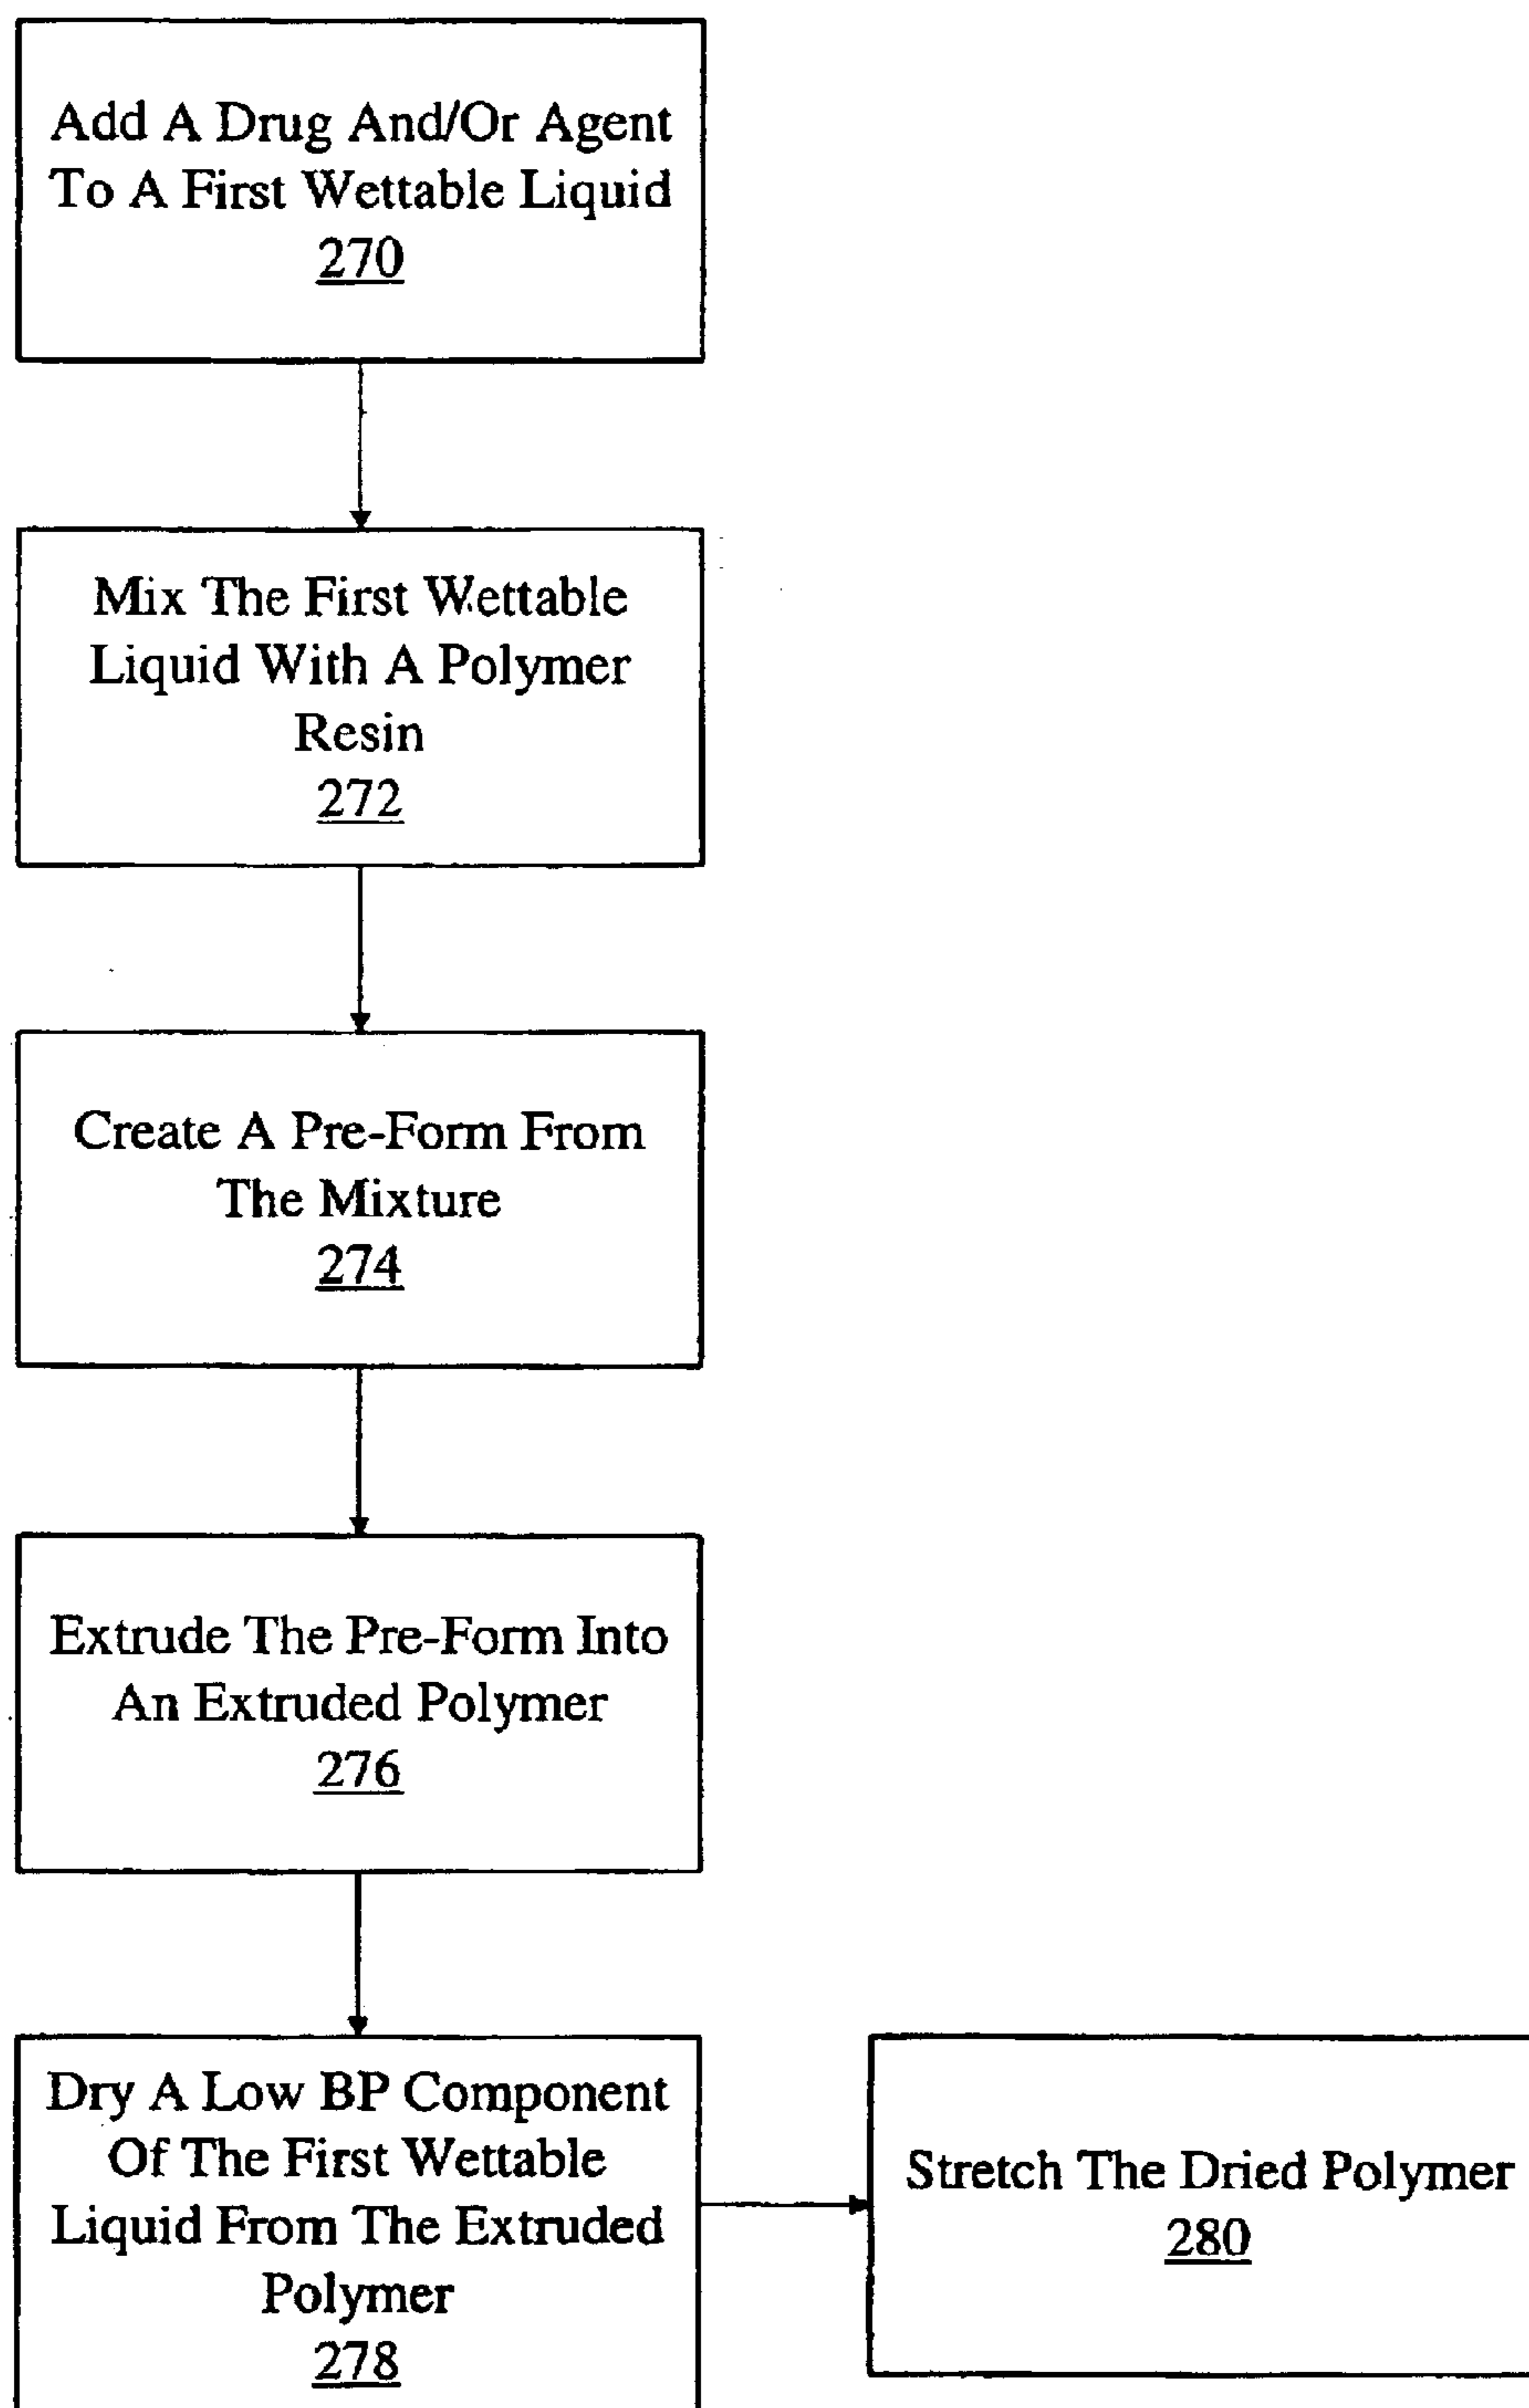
Add A Drug And/Or Agent To A First Wettable Liquid
270

Mix The First Wettable Liquid With A Polymer Resin
272

Create A Pre-Form From The Mixture
274

Extrude The Pre-Form Into An Extruded Polymer
276

Dry A Low BP Component Of The First Wettable Liquid From The Extruded Polymer
278

Stretch The Dried Polymer
280